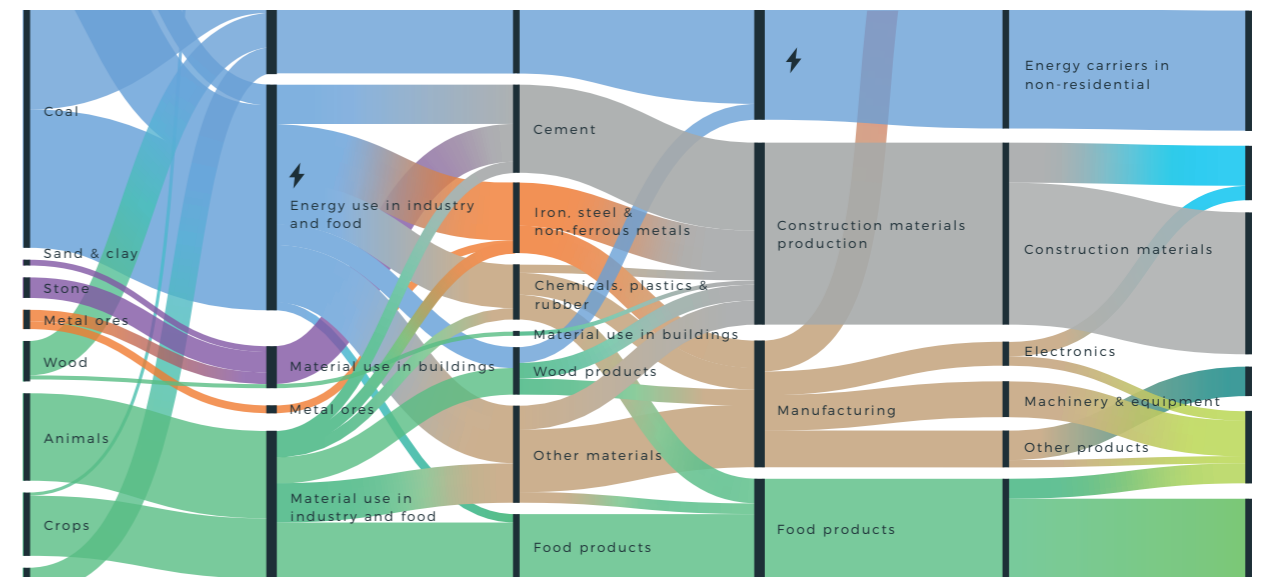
Coal

Sand & clay

Stone

Metal ores

Wood

Animals

Crops

Energy use in industry and food

Material use in buildings

Metal ores

Material use in industry and food

Cement

Iron, steel & non-ferrous metals

Chemicals, plastics & rubber

Material use in buildings

Wood products

Other materials

Food products

Construction materials production

Manufacturing

Food products

Energy carriers in non-residential

Construction materials

Electronics

Machinery & equipment

Other products